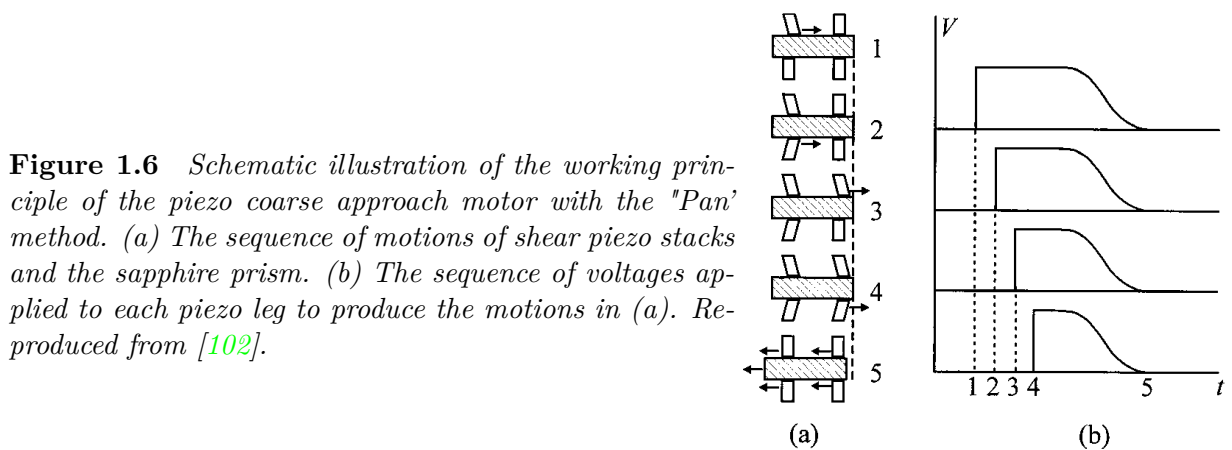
**Figure 1.6** *Schematic illustration of the working principle of the piezo coarse approach motor with the "Pan' method. (a) The sequence of motions of shear piezo stacks and the sapphire prism. (b) The sequence of voltages applied to each piezo leg to produce the motions in (a). Reproduced from [102].*

1
2
3
4
5
(a)

V
1 2 3 4 5 t
(b)